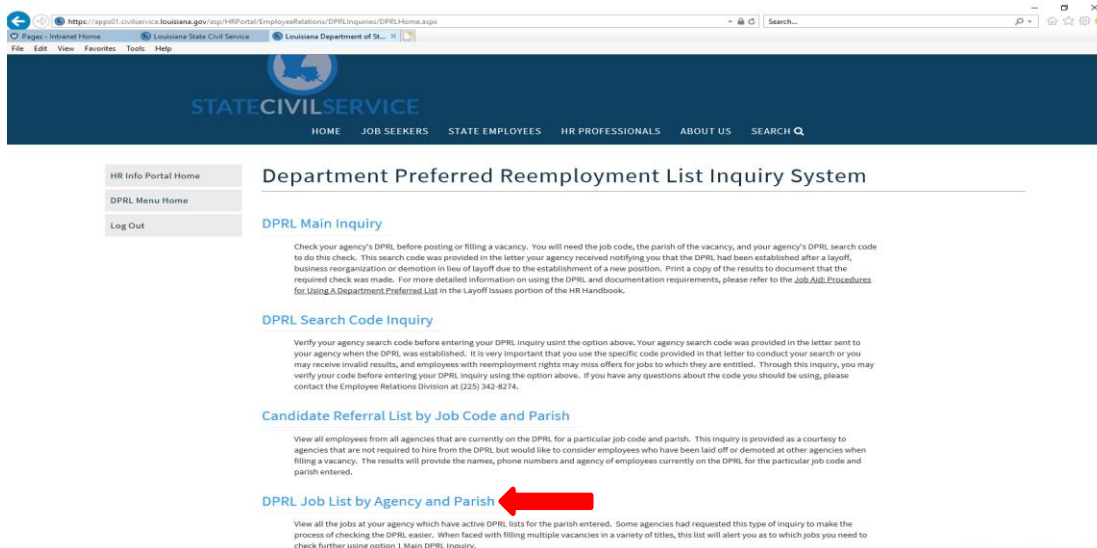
https://apps01.civilservice.louisiana.gov/asp/HRPortal/EmployeeRelations/DPRLInquiries/DPRLHome.aspx

Search...

Pages - Intranet Home | Louisiana State Civil Service | Louisiana Department of St... ×

File Edit View Favorites Tools Help

STATECIVILSERVICE

HOME JOB SEEKERS STATE EMPLOYEES HR PROFESSIONALS ABOUT US SEARCH

HR Info Portal Home

DPRL Menu Home

Log Out

Department Preferred Reemployment List Inquiry System

DPRL Main Inquiry

Check your agency's DPRL before posting or filling a vacancy. You will need the job code, the parish of the vacancy, and your agency's DPRL search code to do this check. This search code was provided in the letter your agency received notifying you that the DPRL had been established after a layoff, business reorganization or demotion in lieu of layoff due to the establishment of a new position. Print a copy of the results to document that the required check was made. For more detailed information on using the DPRL and documentation requirements, please refer to the Job Aid: Procedures for Using A Department Preferred List in the Layoff Issues portion of the HR Handbook.

DPRL Search Code Inquiry

Verify your agency search code before entering your DPRL inquiry usint the option above. Your agency search code was provided in the letter sent to your agency when the DPRL was established. It is very important that you use the specific code provided in that letter to conduct your search or you may receive invalid results, and employees with reemployment rights may miss offers for jobs to which they are entitled. Through this inquiry, you may verify your code before entering your DPRL inquiry using the option above. If you have any questions about the code you should be using, please contact the Employee Relations Division at (225) 342-8274.

Candidate Referral List by Job Code and Parish

View all employees from all agencies that are currently on the DPRL for a particular job code and parish. This inquiry is provided as a courtesy to agencies that are not required to hire from the DPRL but would like to consider employees who have been laid off or demoted at other agencies when filling a vacancy. The results will provide the names, phone numbers and agency of employees currently on the DPRL for the particular job code and parish entered.

DPRL Job List by Agency and Parish

View all the jobs at your agency which have active DPRL lists for the parish entered. Some agencies had requested this type of inquiry to make the process of checking the DPRL easier. When faced with filling multiple vacancies in a variety of titles, this list will alert you as to which jobs you need to check further using option 1 Main DPRL Inquiry.